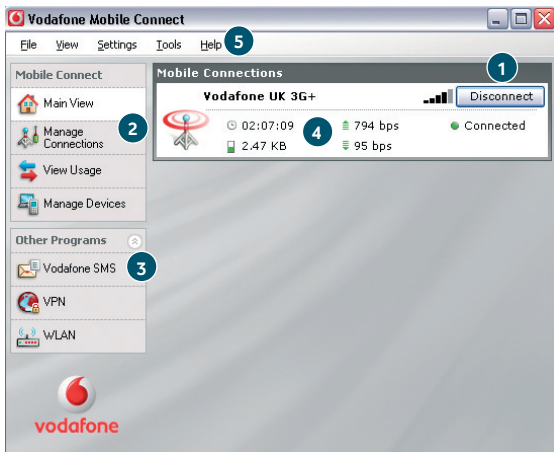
Vodafone Mobile Connect

File View Settings Tools Help 5

Mobile Connect

Main View

Manage Connections 2

View Usage

Manage Devices

Other Programs

Vodafone SMS 3

VPN

WLAN

vodafone

Mobile Connections 1

Vodafone UK 3G+ Disconnect

02:07:09 4 794 bps Connected

2.47 KB 95 bps